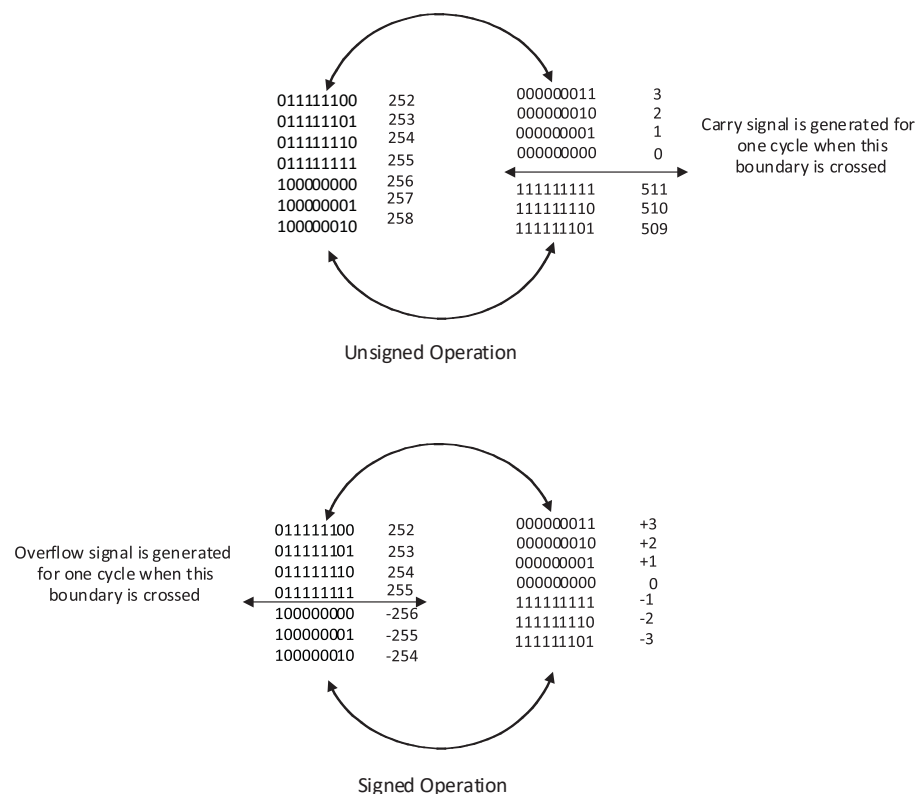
011111100 252
011111101 253
011111110 254
011111111 255
100000000 256
100000001 257
100000010 258

000000011 3
000000010 2
000000001 1
000000000 0
111111111 511
111111110 510
111111101 509

Carry signal is generated for one cycle when this boundary is crossed

Unsigned Operation

Overflow signal is generated for one cycle when this boundary is crossed

011111100 252
011111101 253
011111110 254
011111111 255
100000000 -256
100000001 -255
100000010 -254

000000011 +3
000000010 +2
000000001 +1
000000000 0
111111111 -1
111111110 -2
111111101 -3

Signed Operation